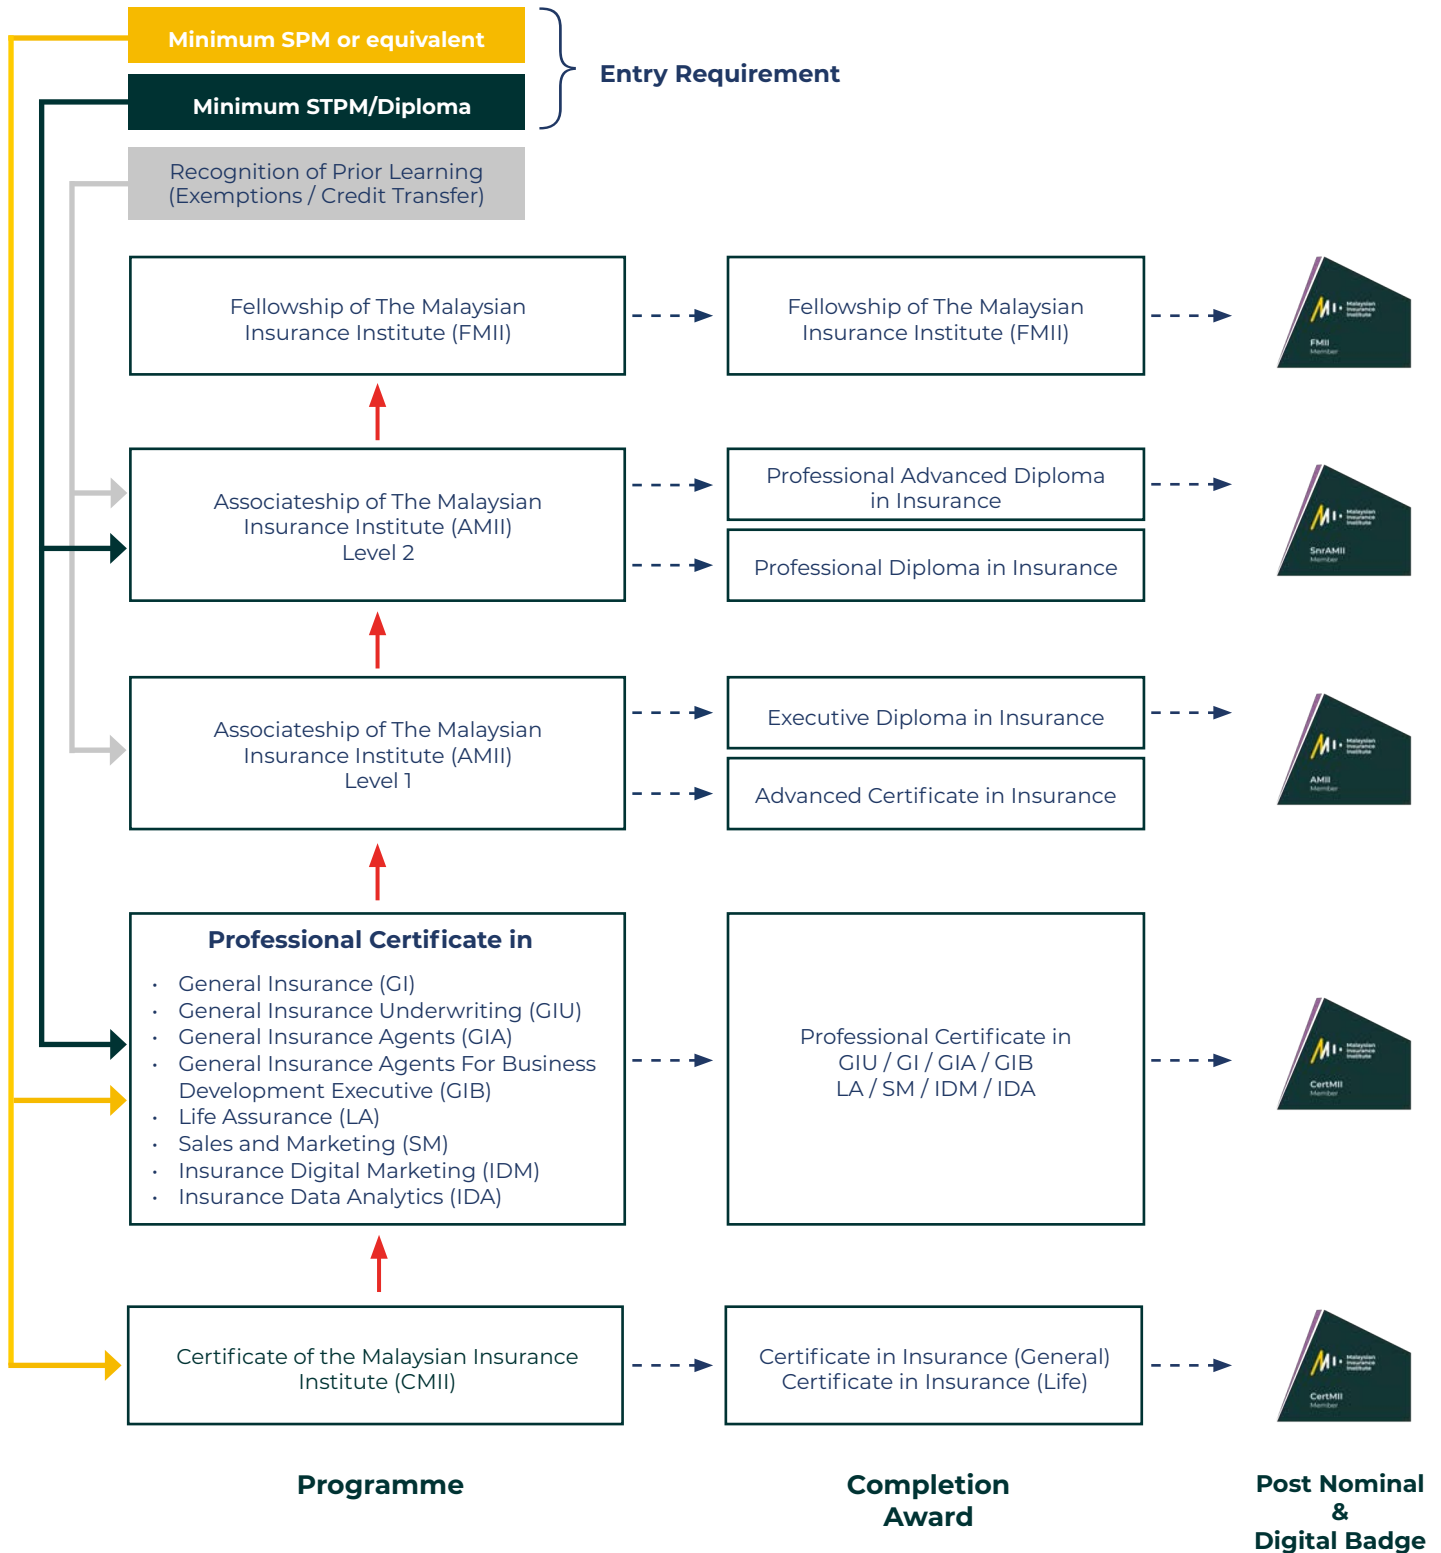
Minimum SPM or equivalent

Minimum STPM/Diploma

Entry Requirement

Recognition of Prior Learning (Exemptions / Credit Transfer)

Fellowship of The Malaysian Insurance Institute (FMII)

Fellowship of The Malaysian Insurance Institute (FMII)

MII Malaysian Insurance Institute
FMII
Member

Associateship of The Malaysian Insurance Institute (AMII) Level 2

Professional Advanced Diploma in Insurance

Professional Diploma in Insurance

MII Malaysian Insurance Institute
SnrAMII
Member

Associateship of The Malaysian Insurance Institute (AMII) Level 1

Executive Diploma in Insurance

Advanced Certificate in Insurance

MII Malaysian Insurance Institute
AMII
Member

Professional Certificate in

- General Insurance (GI)
- General Insurance Underwriting (GIU)
- General Insurance Agents (GIA)
- General Insurance Agents For Business Development Executive (GIB)
- Life Assurance (LA)
- Sales and Marketing (SM)
- Insurance Digital Marketing (IDM)
- Insurance Data Analytics (IDA)

Professional Certificate in GIU / GI / GIA / GIB LA / SM / IDM / IDA

MII Malaysian Insurance Institute
CertMII
Member

Certificate of the Malaysian Insurance Institute (CMII)

Certificate in Insurance (General)
Certificate in Insurance (Life)

MII Malaysian Insurance Institute
CertMII
Member

Programme

Completion Award

Post Nominal & Digital Badge